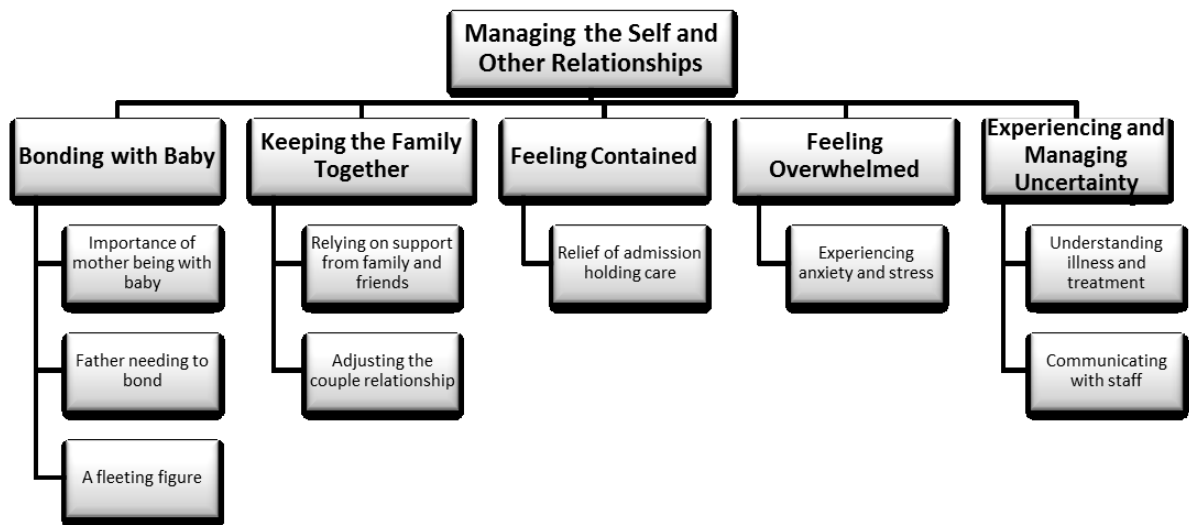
Managing the Self and Other Relationships

Bonding with Baby

Importance of mother being with baby

Father needing to bond

A fleeting figure

Keeping the Family Together

Relying on support from family and friends

Adjusting the couple relationship

Feeling Contained

Relief of admission holding care

Feeling Overwhelmed

Experiencing anxiety and stress

Experiencing and Managing Uncertainty

Understanding illness and treatment

Communicating with staff